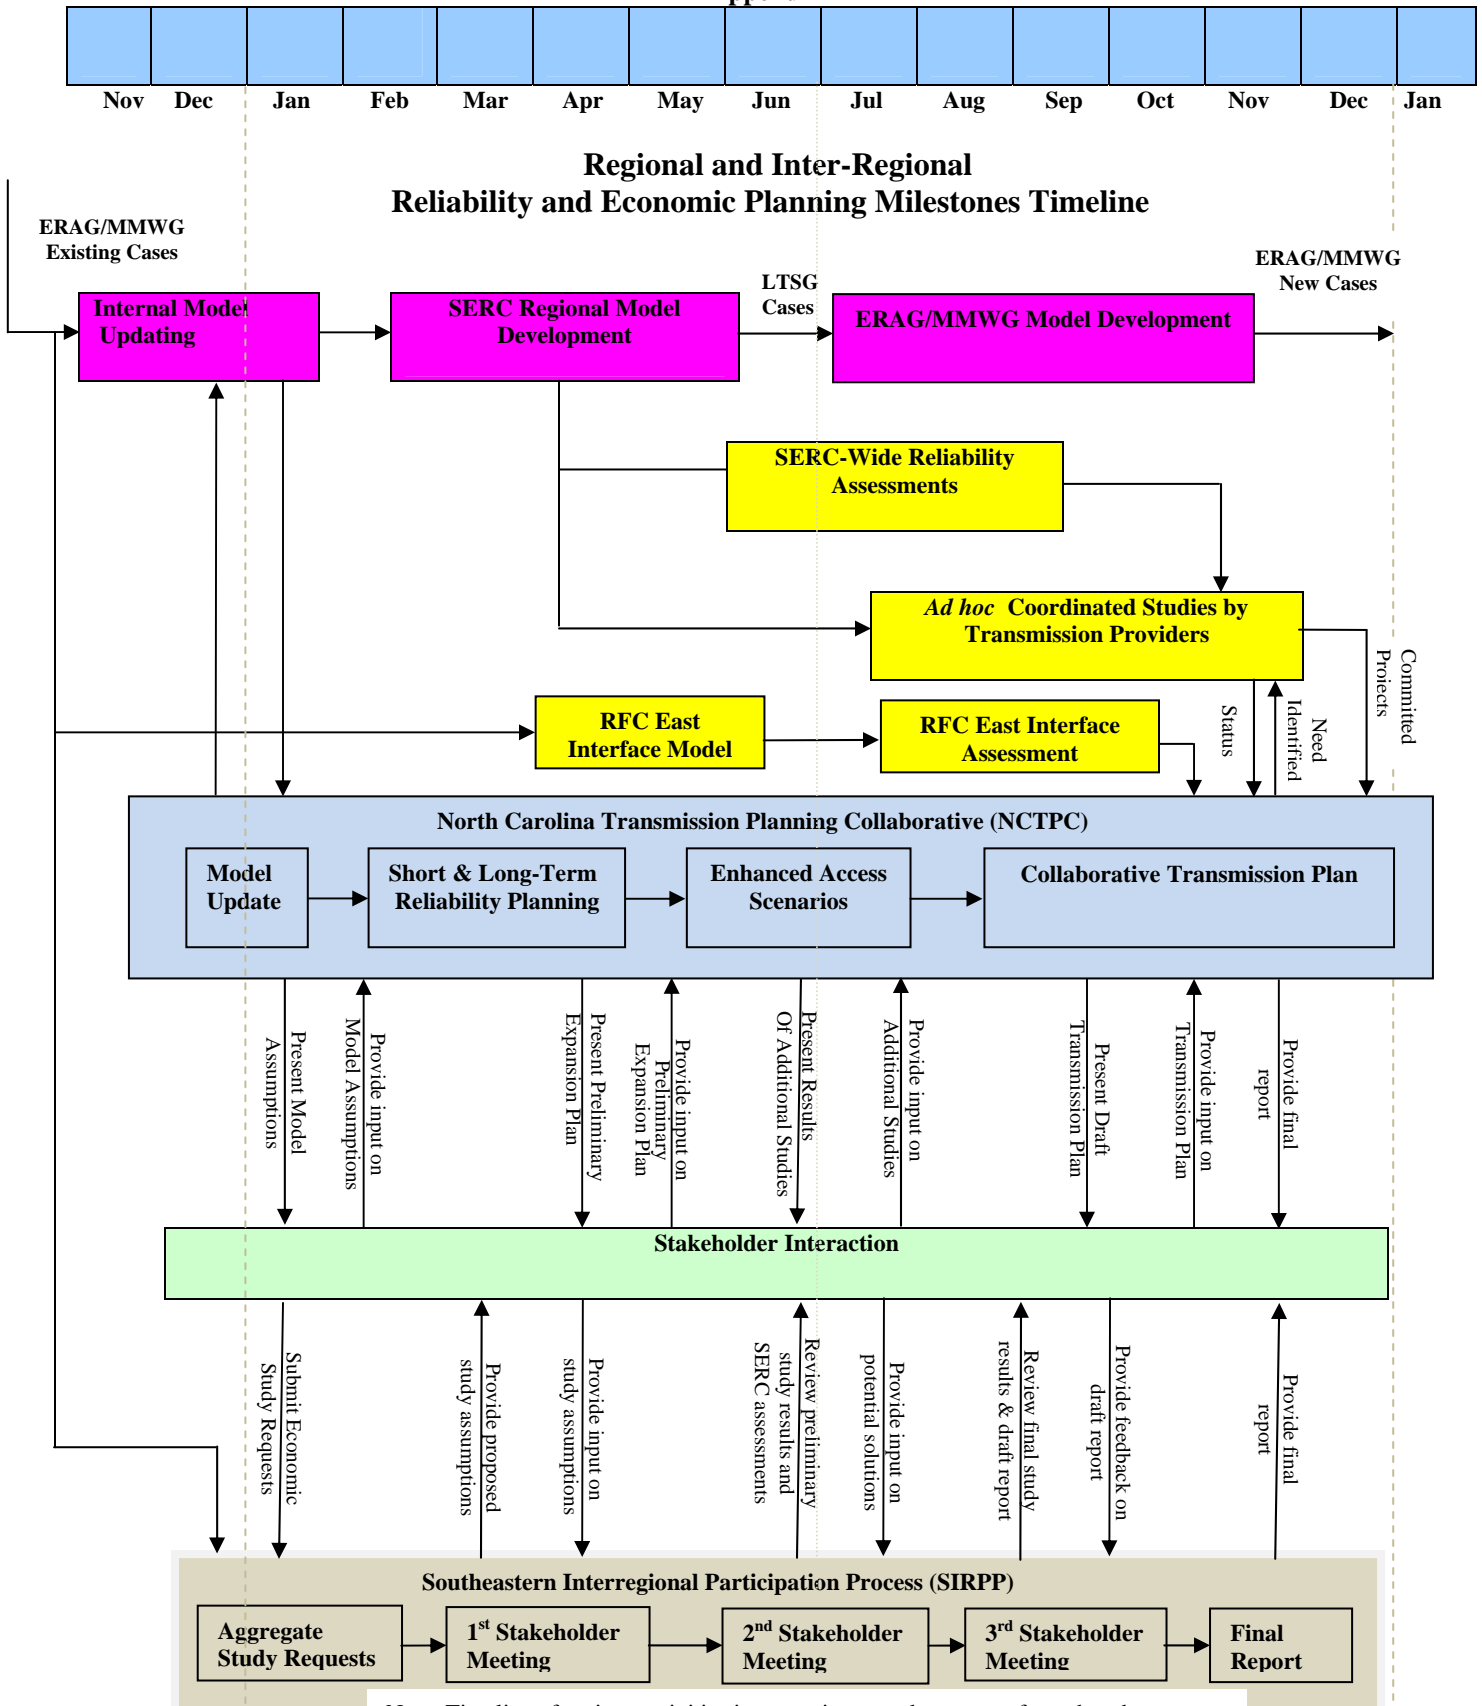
| Nov | Dec | Jan | Feb | Mar | Apr | May | Jun | Jul | Aug | Sep | Oct | Nov | Dec | Jan |
|---|---|---|---|---|---|---|---|---|---|---|---|---|---|---|

Regional and Inter-Regional
Reliability and Economic Planning Milestones Timeline

ERAG/MMWG Existing Cases

Internal Model Updating

SERC Regional Model Development

LTSG Cases

ERAG/MMWG Model Development

ERAG/MMWG New Cases

SERC-Wide Reliability Assessments

*Ad hoc* Coordinated Studies by Transmission Providers

Committed Projects

RFC East Interface Model

RFC East Interface Assessment

Status

Need Identified

North Carolina Transmission Planning Collaborative (NCTPC)

Model Update

Short & Long-Term Reliability Planning

Enhanced Access Scenarios

Collaborative Transmission Plan

Present Model Assumptions

Provide input on Model Assumptions

Present Preliminary Expansion Plan

Provide input on Preliminary Expansion Plan

Present Results Of Additional Studies

Provide input on Additional Studies

Present Draft Transmission Plan

Provide input on Transmission Plan

Provide final report

Stakeholder Interaction

Submit Economic Study Requests

Provide proposed study assumptions

Provide input on study assumptions

Review preliminary study results and SERC assessments

Provide input on potential solutions

Review final study results & draft report

Provide feedback on draft report

Provide final report

Southeastern Interregional Participation Process (SIRPP)

Aggregate Study Requests

1$^{st}$ Stakeholder Meeting

2$^{nd}$ Stakeholder Meeting

3$^{rd}$ Stakeholder Meeting

Final Report

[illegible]